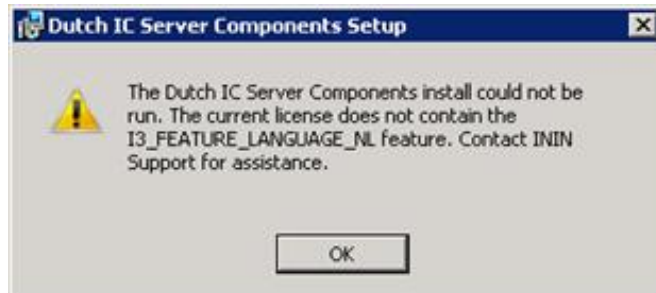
Dutch IC Server Components Setup

The Dutch IC Server Components install could not be run. The current license does not contain the I3_FEATURE_LANGUAGE_NL feature. Contact ININ Support for assistance.

OK